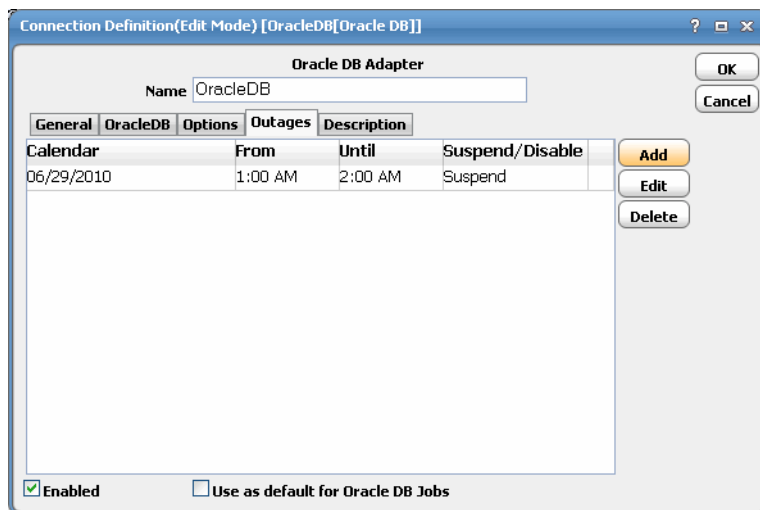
Connection Definition(Edit Mode) [OracleDB[Oracle DB]]

? ▫ ×

Oracle DB Adapter

Name OracleDB

OK

Cancel

General | OracleDB | Options | Outages | Description

| Calendar | From | Until | Suspend/Disable |
|---|---|---|---|
| 06/29/2010 | 1:00 AM | 2:00 AM | Suspend |

Add

Edit

Delete

☑ Enabled

☐ Use as default for Oracle DB Jobs